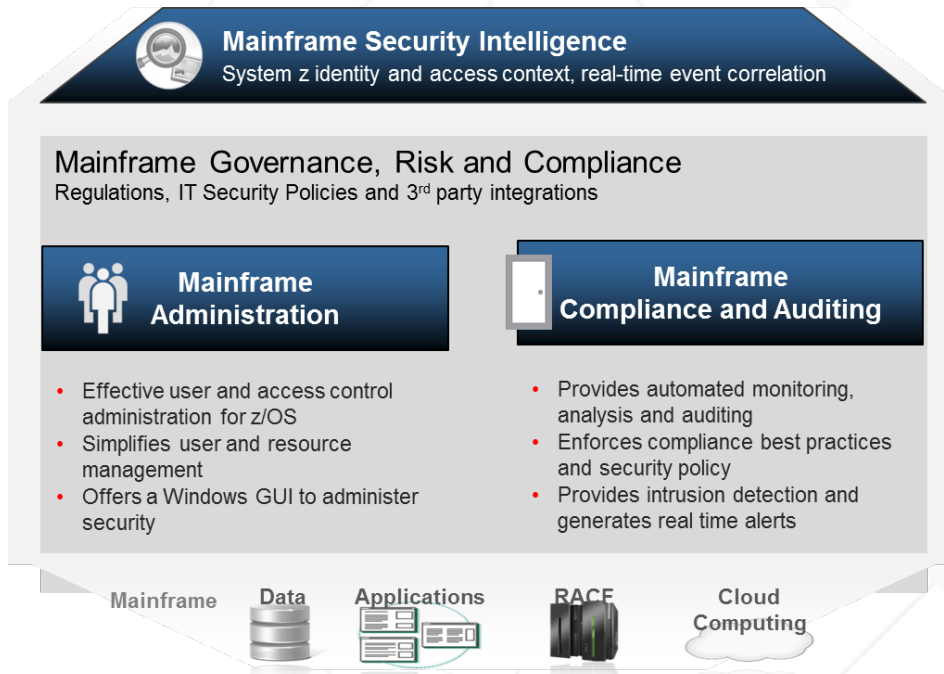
Mainframe Security Intelligence
System z identity and access context, real-time event correlation

Mainframe Governance, Risk and Compliance
Regulations, IT Security Policies and $3^{rd}$ party integrations

Mainframe Administration

Mainframe Compliance and Auditing

- Effective user and access control administration for z/OS
- Simplifies user and resource management
- Offers a Windows GUI to administer security

- Provides automated monitoring, analysis and auditing
- Enforces compliance best practices and security policy
- Provides intrusion detection and generates real time alerts

Mainframe
Data
Applications
RACF
Cloud Computing